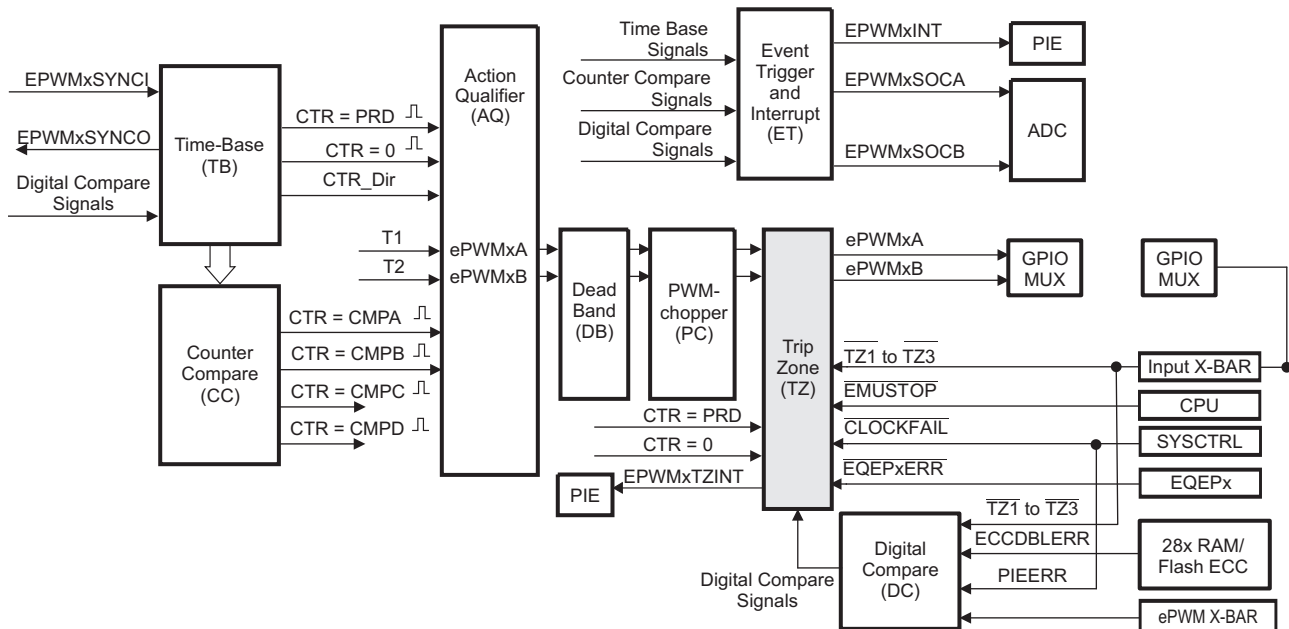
EPWMxSYNCI
EPWMxSYNCO
Digital Compare Signals
Time-Base (TB)
CTR = PRD
CTR = 0
CTR_Dir
Action Qualifier (AQ)
T1
T2
ePWMxA
ePWMxB
Counter Compare (CC)
CTR = CMPA
CTR = CMPB
CTR = CMPC
CTR = CMPD
Time Base Signals
Counter Compare Signals
Digital Compare Signals
Event Trigger and Interrupt (ET)
EPWMxINT
EPWMxSOCA
EPWMxSOCB
PIE
ADC
Dead Band (DB)
PWM-chopper (PC)
Trip Zone (TZ)
ePWMxA
ePWMxB
GPIO MUX
GPIO MUX
$\overline{TZ1}$ to $\overline{TZ3}$
Input X-BAR
$\overline{EMUSTOP}$
CPU
$\overline{CLOCKFAIL}$
SYSCTRL
$\overline{EQEPxERR}$
EQEPx
CTR = PRD
CTR = 0
EPWMxTZINT
PIE
$\overline{TZ1}$ to $\overline{TZ3}$
ECCDBLERR
PIEERR
Digital Compare (DC)
28x RAM/ Flash ECC
ePWM X-BAR
Digital Compare Signals